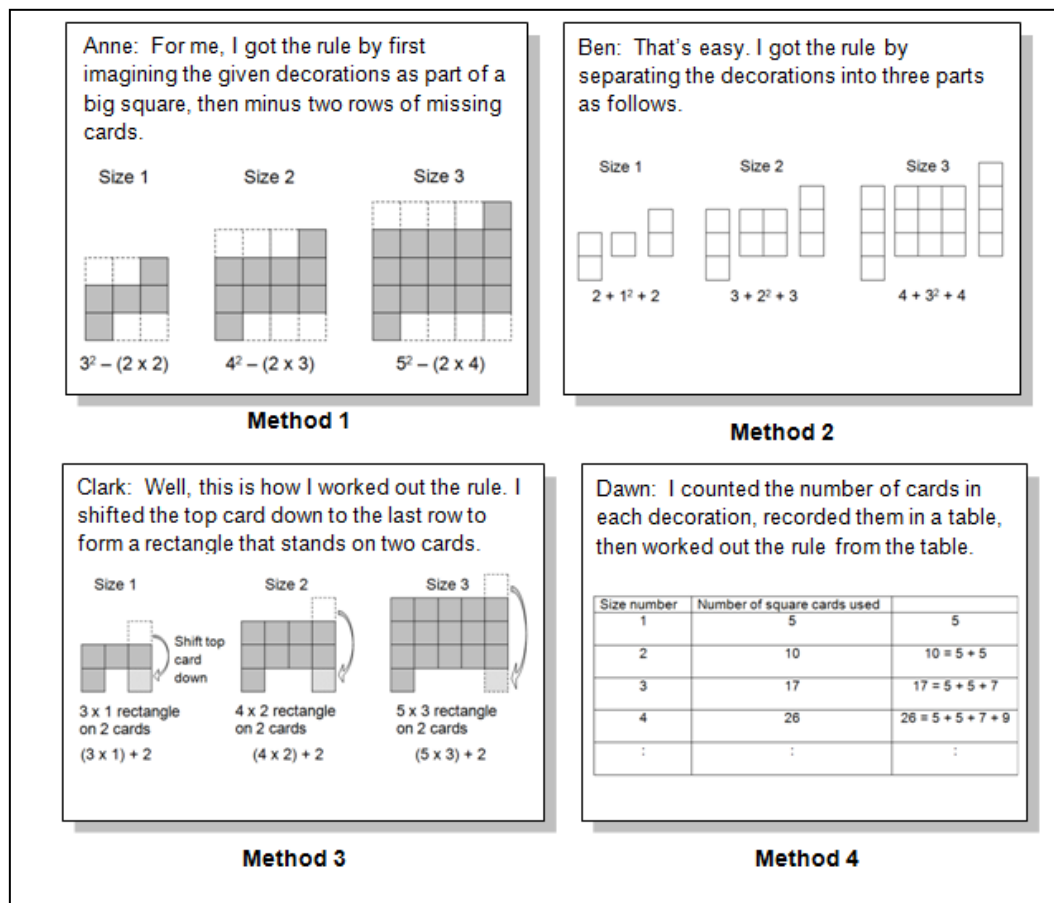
Anne: For me, I got the rule by first imagining the given decorations as part of a big square, then minus two rows of missing cards.

Size 1

Size 2

Size 3

$3^2 - (2 \times 2)$

$4^2 - (2 \times 3)$

$5^2 - (2 \times 4)$

Method 1

Ben: That's easy. I got the rule by separating the decorations into three parts as follows.

Size 1

Size 2

Size 3

$2 + 1^2 + 2$

$3 + 2^2 + 3$

$4 + 3^2 + 4$

Method 2

Clark: Well, this is how I worked out the rule. I shifted the top card down to the last row to form a rectangle that stands on two cards.

Size 1

Shift top card down

Size 2

Size 3

3 x 1 rectangle on 2 cards

4 x 2 rectangle on 2 cards

5 x 3 rectangle on 2 cards

$(3 \times 1) + 2$

$(4 \times 2) + 2$

$(5 \times 3) + 2$

Method 3

Dawn: I counted the number of cards in each decoration, recorded them in a table, then worked out the rule from the table.

| Size number | Number of square cards used | |
|---|---|---|
| 1 | 5 | 5 |
| 2 | 10 | 10 = 5 + 5 |
| 3 | 17 | 17 = 5 + 5 + 7 |
| 4 | 26 | 26 = 5 + 5 + 7 + 9 |
| ⋮ | ⋮ | ⋮ |

Method 4